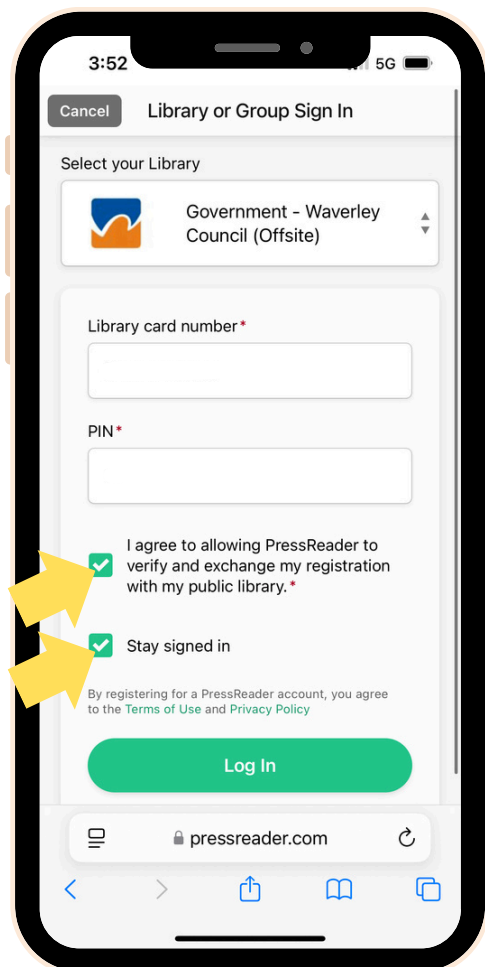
3:52 5G

Cancel Library or Group Sign In

Select your Library

Government - Waverley Council (Offsite)

Library card number*

PIN*

I agree to allowing PressReader to verify and exchange my registration with my public library.*

Stay signed in

By registering for a PressReader account, you agree to the Terms of Use and Privacy Policy

Log In

pressreader.com